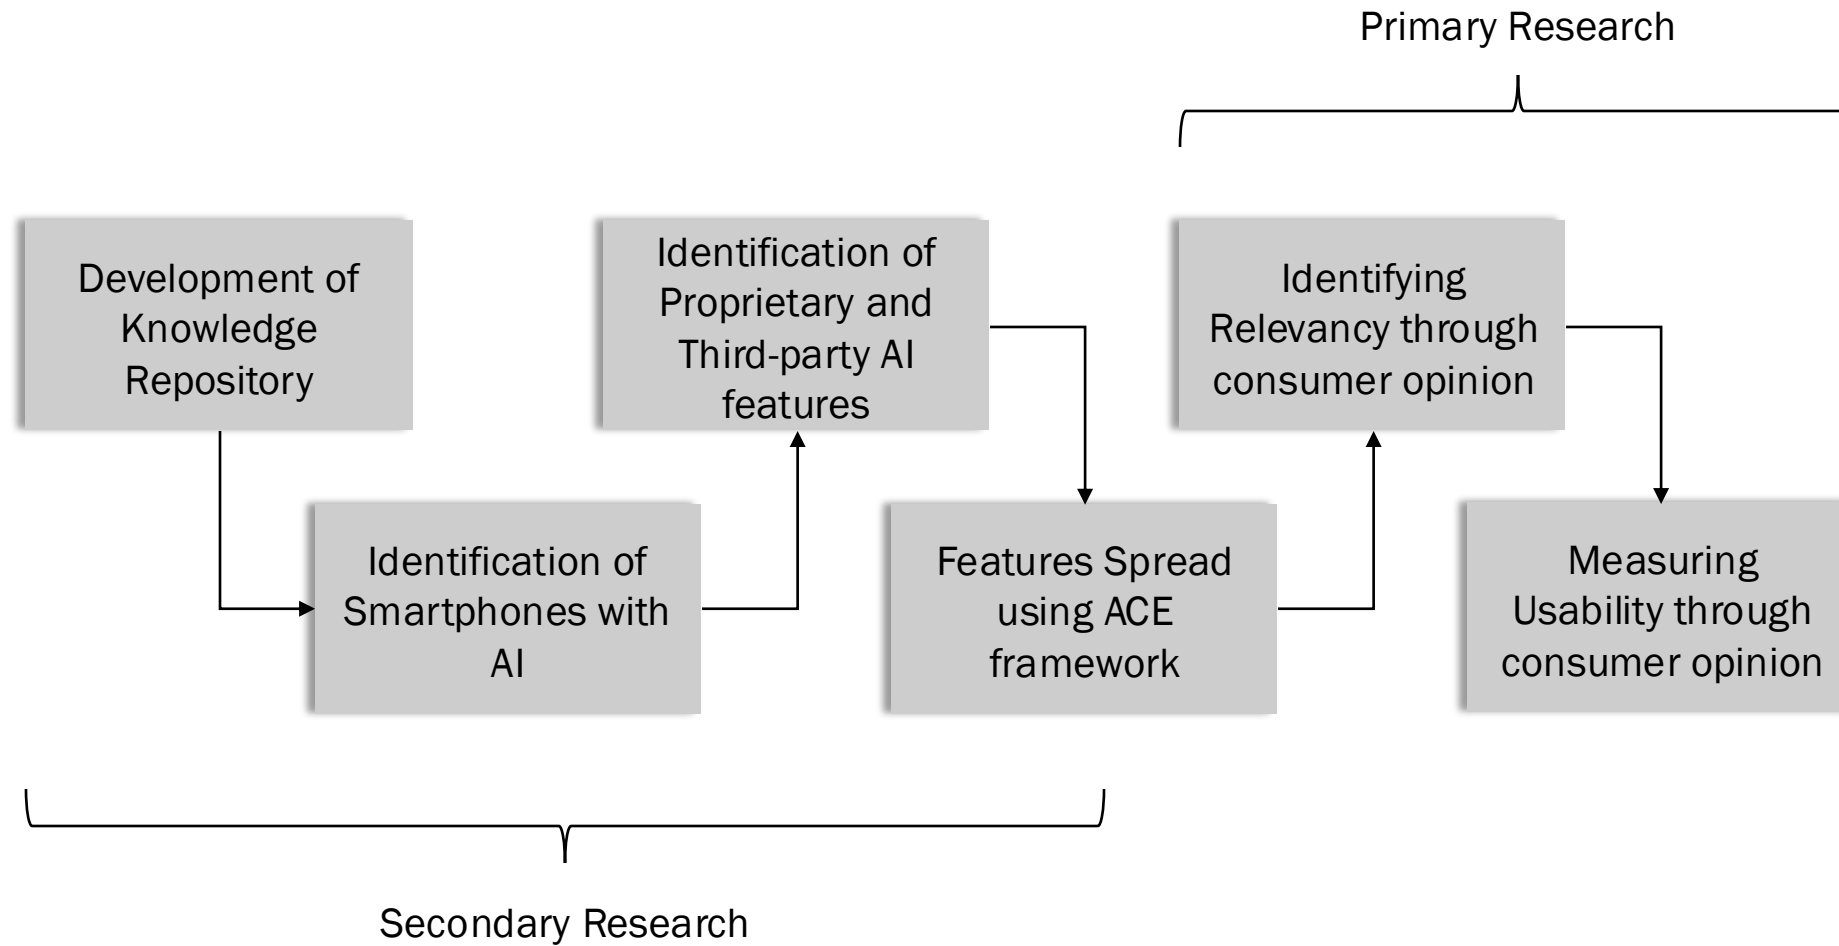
Primary Research

Development of Knowledge Repository

Identification of Smartphones with AI

Identification of Proprietary and Third-party AI features

Features Spread using ACE framework

Identifying Relevancy through consumer opinion

Measuring Usability through consumer opinion

Secondary Research